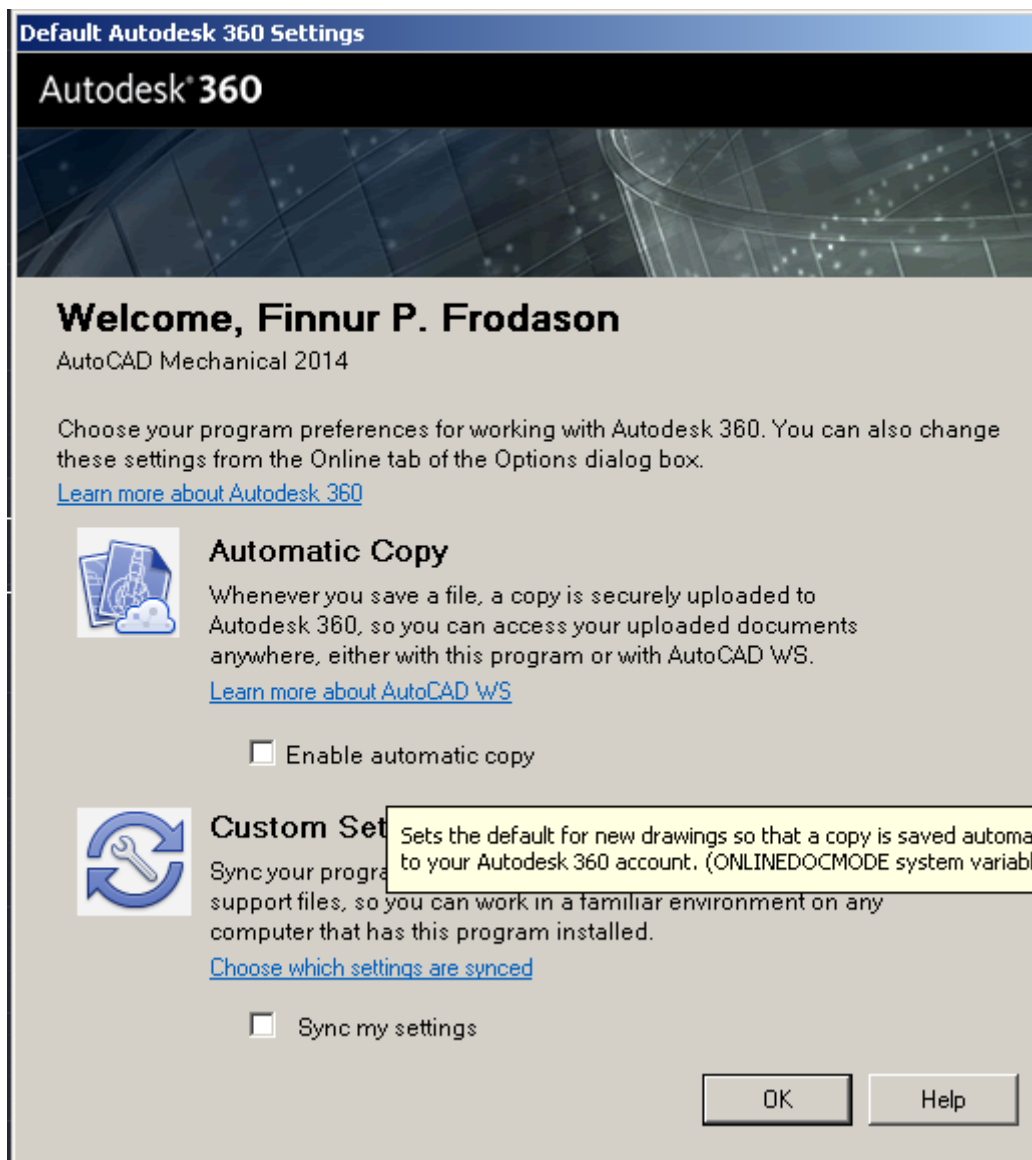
Default Autodesk 360 Settings

Autodesk® 360

Welcome, Finnur P. Frodason

AutoCAD Mechanical 2014

Choose your program preferences for working with Autodesk 360. You can also change these settings from the Online tab of the Options dialog box.

Learn more about Autodesk 360

Automatic Copy

Whenever you save a file, a copy is securely uploaded to Autodesk 360, so you can access your uploaded documents anywhere, either with this program or with AutoCAD WS.

Learn more about AutoCAD WS

Enable automatic copy

Custom Set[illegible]

Sets the default for new drawings so that a copy is saved automa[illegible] to your Autodesk 360 account. (ONLINEDOCMODE system variab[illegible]

Sync your progra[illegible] support files, so you can work in a familiar environment on any computer that has this program installed.

Choose which settings are synced

Sync my settings

OK

Help